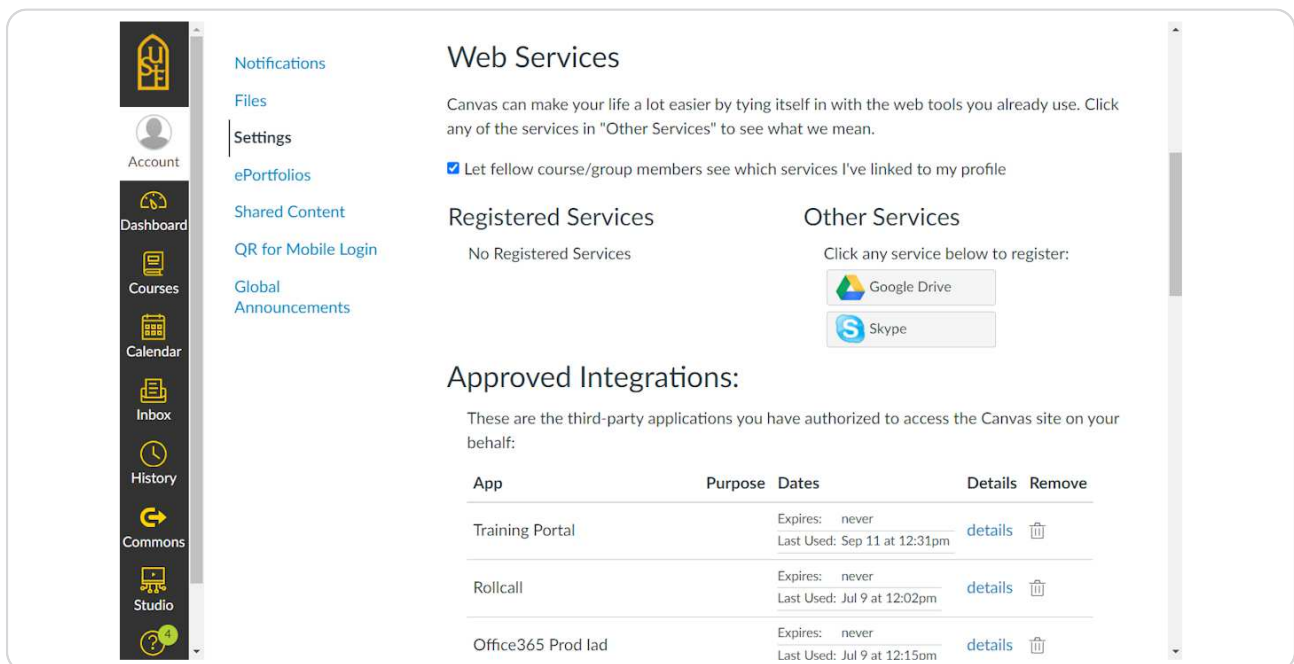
Account

Dashboard

Courses

Calendar

Inbox

History

Commons

Studio

4

Notifications
Files
Settings
ePortfolios
Shared Content
QR for Mobile Login
Global Announcements

Web Services

Canvas can make your life a lot easier by tying itself in with the web tools you already use. Click any of the services in "Other Services" to see what we mean.

Let fellow course/group members see which services I've linked to my profile

Registered Services

No Registered Services

Other Services

Click any service below to register:

Google Drive

Skype

Approved Integrations:

These are the third-party applications you have authorized to access the Canvas site on your behalf:

| App | Purpose | Dates | Details | Remove |
|---|---|---|---|---|
| Training Portal | | Expires: never Last Used: Sep 11 at 12:31pm | details | |
| Rollcall | | Expires: never Last Used: Jul 9 at 12:02pm | details | |
| Office365 Prod lad | | Expires: never Last Used: Jul 9 at 12:15pm | details | |